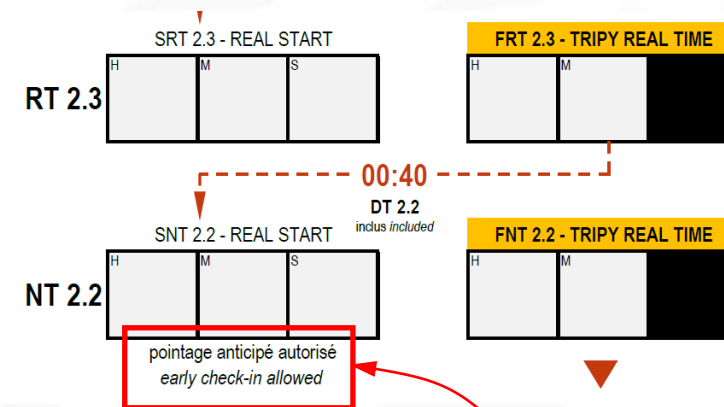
SRT 2.3 - REAL START

FRT 2.3 - TRIPY REAL TIME

RT 2.3

| H | M | S |
|---|---|---|
| | | |

| H | M |
|---|---|
| | |

00:40

DT 2.2
inclus *included*

SNT 2.2 - REAL START

FNT 2.2 - TRIPY REAL TIME

NT 2.2

| H | M | S |
|---|---|---|
| | | |

| H | M |
|---|---|
| | |

pointage anticipé autorisé
*early check-in allowed*